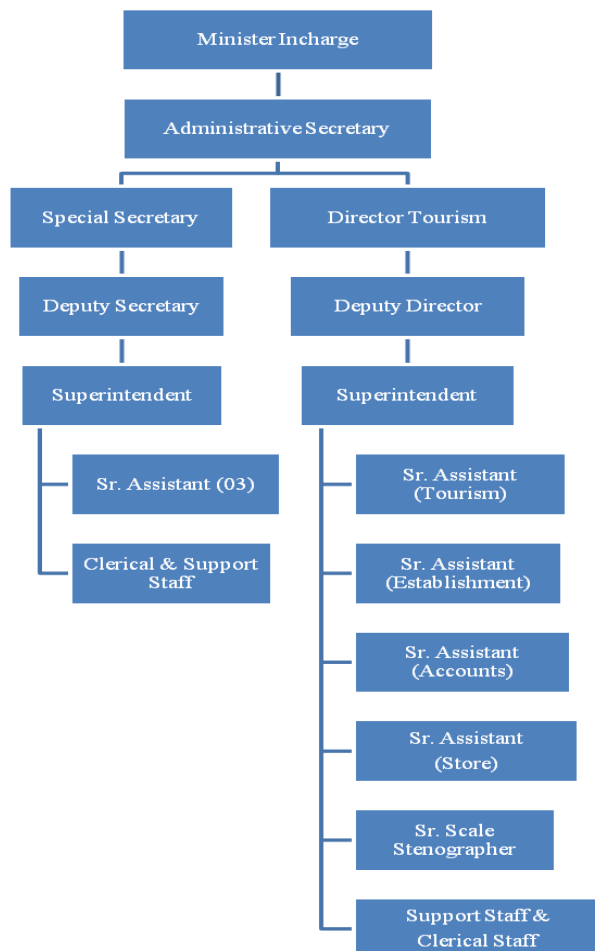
Minister Incharge

Administrative Secretary

Special Secretary

Deputy Secretary

Superintendent

Sr. Assistant (03)

Clerical & Support Staff

Director Tourism

Deputy Director

Superintendent

Sr. Assistant (Tourism)

Sr. Assistant (Establishment)

Sr. Assistant (Accounts)

Sr. Assistant (Store)

Sr. Scale Stenographer

Support Staff & Clerical Staff